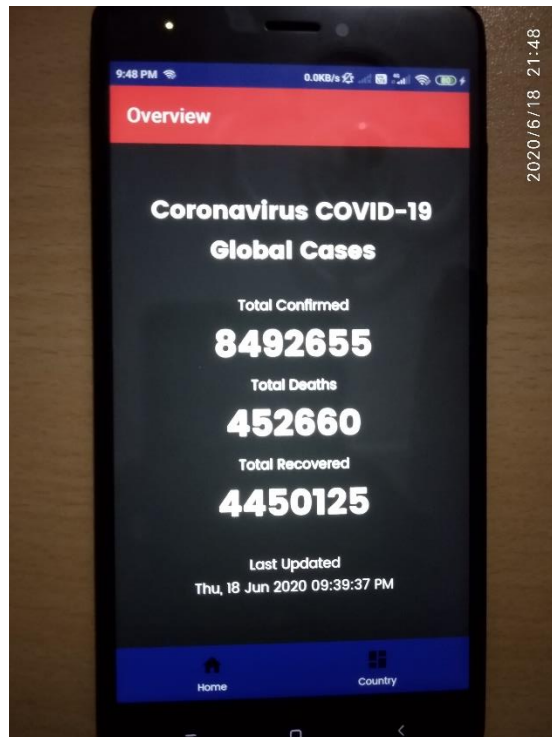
2020/6/18 21:48

9:48 PM
0.0KB/s

Overview

Coronavirus COVID-19 Global Cases

Total Confirmed
8492655
Total Deaths
452660
Total Recovered
4450125

Last Updated
Thu, 18 Jun 2020 09:39:37 PM

Home
Country